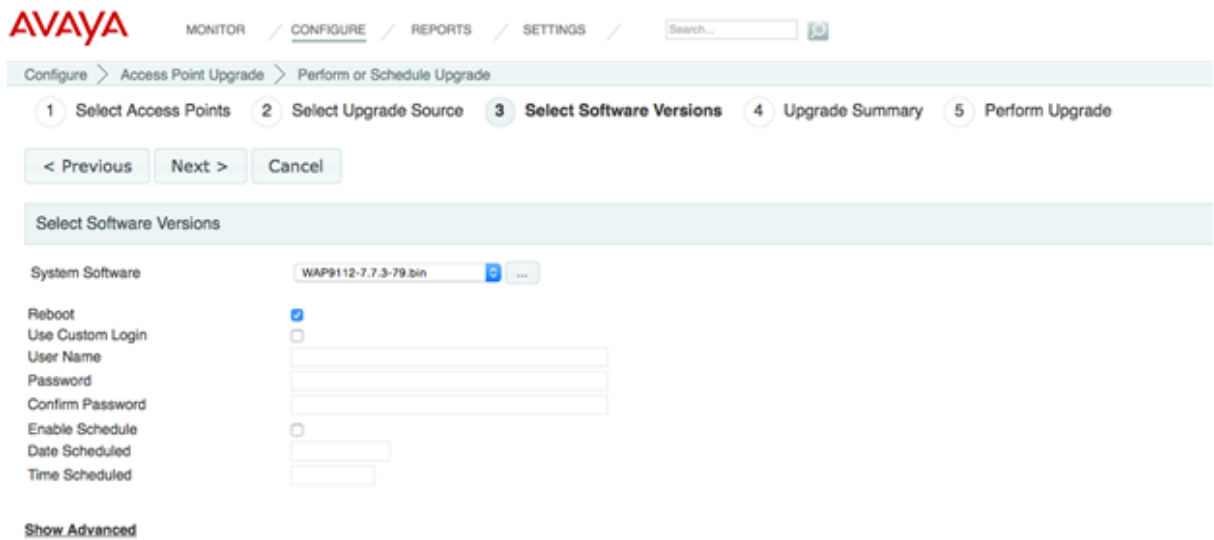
AVAYA MONITOR / CONFIGURE / REPORTS / SETTINGS / Search...

Configure > Access Point Upgrade > Perform or Schedule Upgrade

1 Select Access Points 2 Select Upgrade Source 3 Select Software Versions 4 Upgrade Summary 5 Perform Upgrade

< Previous Next > Cancel

Select Software Versions

System Software WAP9112-7.7.3-79.bin ...

Reboot
Use Custom Login
User Name
Password
Confirm Password
Enable Schedule
Date Scheduled
Time Scheduled

Show Advanced